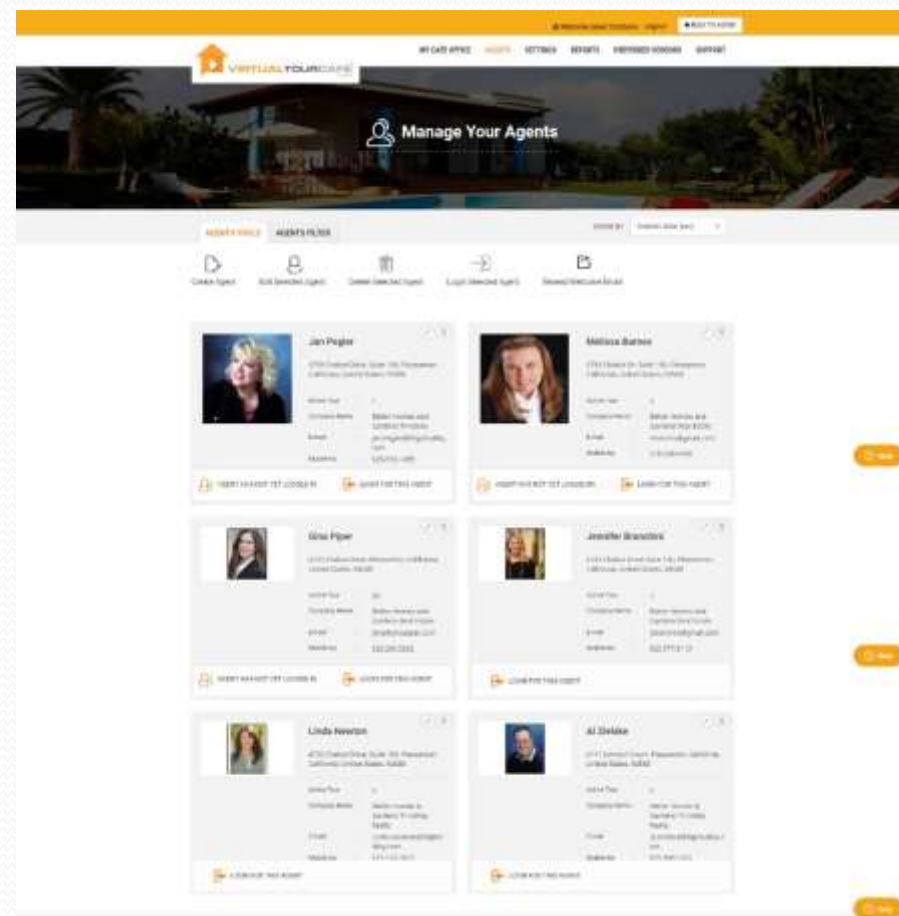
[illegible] Logout BACK TO ADMIN

VIRTUALTOURCAFE

MY CAFE OFFICE AGENTS SETTINGS REPORTS PREFERRED VENDORS SUPPORT

Manage Your Agents

AGENTS TOOLS AGENTS FILTER

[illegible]

Create Agent Edit Selected Agent Delete Selected Agent Login Selected Agent Resend Welcome Email

Jan Pogler

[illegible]

AGENT HAS NOT YET LOGGED IN LOGIN FOR THIS AGENT

Melissa Barnes

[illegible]

AGENT HAS NOT YET LOGGED IN LOGIN FOR THIS AGENT

Help

Gina Piper

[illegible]

AGENT HAS NOT YET LOGGED IN LOGIN FOR THIS AGENT

Jennifer Brandlon

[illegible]

LOGIN FOR THIS AGENT

Help

Linda Newton

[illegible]

LOGIN FOR THIS AGENT

Al Delake

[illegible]

LOGIN FOR THIS AGENT

Help